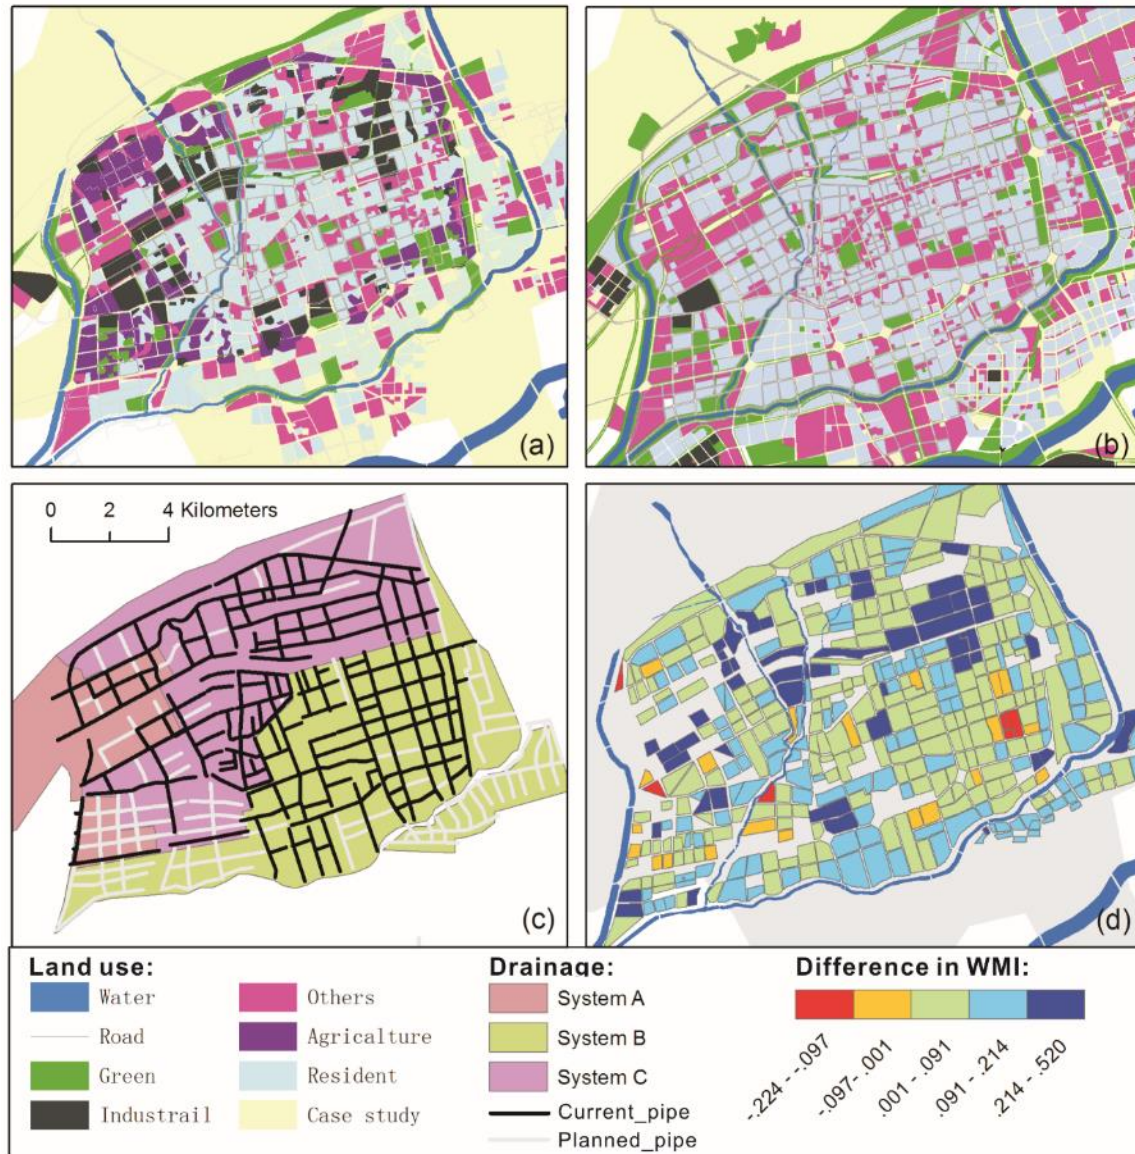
(a)

(b)

0 2 4 Kilometers

(c)

(d)

Land use:
Water
Road
Green
Industrail
Others
Agricalture
Resident
Case study

Drainage:
System A
System B
System C
Current_pipe
Planned_pipe

Difference in WMI:
-.224 - -.097
-.097-.001
.001 - .091
.091 - .214
.214 - .520